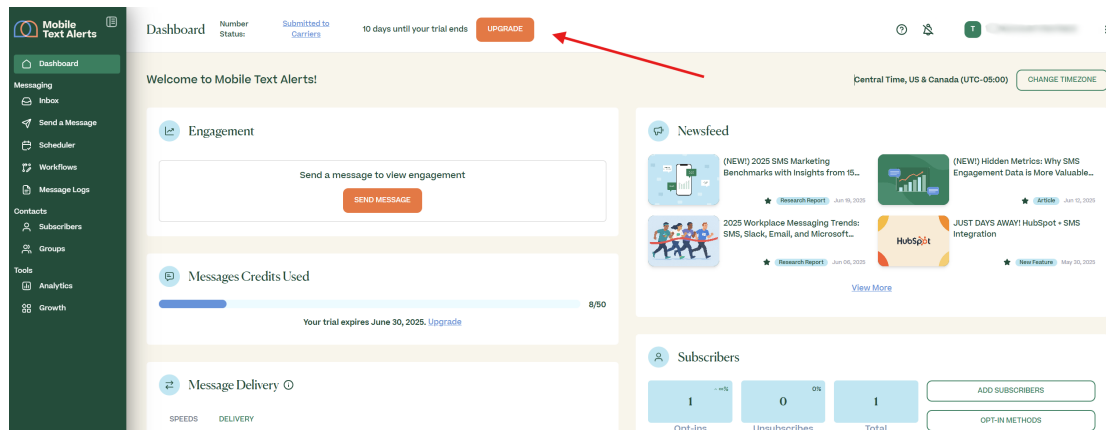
Mobile Text Alerts

Dashboard

Messaging

Inbox

Send a Message

Scheduler

Workflows

Message Logs

Contacts

Subscribers

Groups

Tools

Analytics

Growth

Dashboard Number Status: Submitted to Carriers 10 days until your trial ends UPGRADE

T

Welcome to Mobile Text Alerts!

Central Time, US & Canada (UTC-05:00) CHANGE TIMEZONE

Engagement

Send a message to view engagement

SEND MESSAGE

Messages Credits Used

8/50

Your trial expires June 30, 2025. Upgrade

Message Delivery

SPEEDS DELIVERY

Newsfeed

(NEW!) 2025 SMS Marketing Benchmarks with Insights from 15...

Research Report Jun 16, 2025

(NEW!) Hidden Metrics: Why SMS Engagement Data is More Valuable...

Article Jun 12, 2025

2025 Workplace Messaging Trends: SMS, Slack, Email, and Microsoft...

Research Report Jun 06, 2025

HubSpot

JUST DAYS AWAY! HubSpot + SMS Integration

New Feature May 30, 2025

View More

Subscribers

1

--%

0

0%

1

ADD SUBSCRIBERS

OPT-IN METHODS

Opt-ins Unsubscribes Total